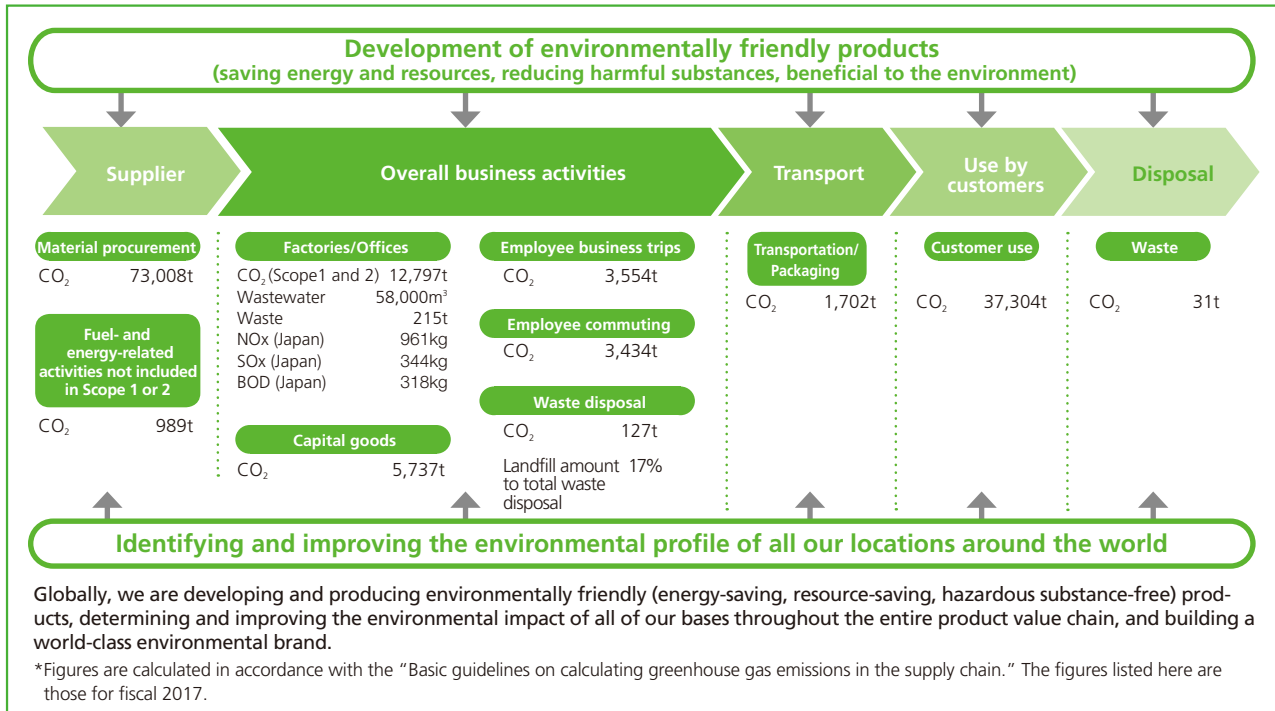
Development of environmentally friendly products
(saving energy and resources, reducing harmful substances, beneficial to the environment)

Supplier

Overall business activities

Transport

Use by customers

Disposal

Material procurement
$CO_2$ 73,008t

Fuel- and energy-related activities not included in Scope 1 or 2
$CO_2$ 989t

Factories/Offices
$CO_2$ (Scope1 and 2) 12,797t
Wastewater 58,000$m^3$
Waste 215t
NOx (Japan) 961kg
SOx (Japan) 344kg
BOD (Japan) 318kg

Capital goods
$CO_2$ 5,737t

Employee business trips
$CO_2$ 3,554t

Employee commuting
$CO_2$ 3,434t

Waste disposal
$CO_2$ 127t
Landfill amount to total waste disposal 17%

Transportation/ Packaging
$CO_2$ 1,702t

Customer use
$CO_2$ 37,304t

Waste
$CO_2$ 31t

Identifying and improving the environmental profile of all our locations around the world

Globally, we are developing and producing environmentally friendly (energy-saving, resource-saving, hazardous substance-free) products, determining and improving the environmental impact of all of our bases throughout the entire product value chain, and building a world-class environmental brand.

*Figures are calculated in accordance with the "Basic guidelines on calculating greenhouse gas emissions in the supply chain." The figures listed here are those for fiscal 2017.